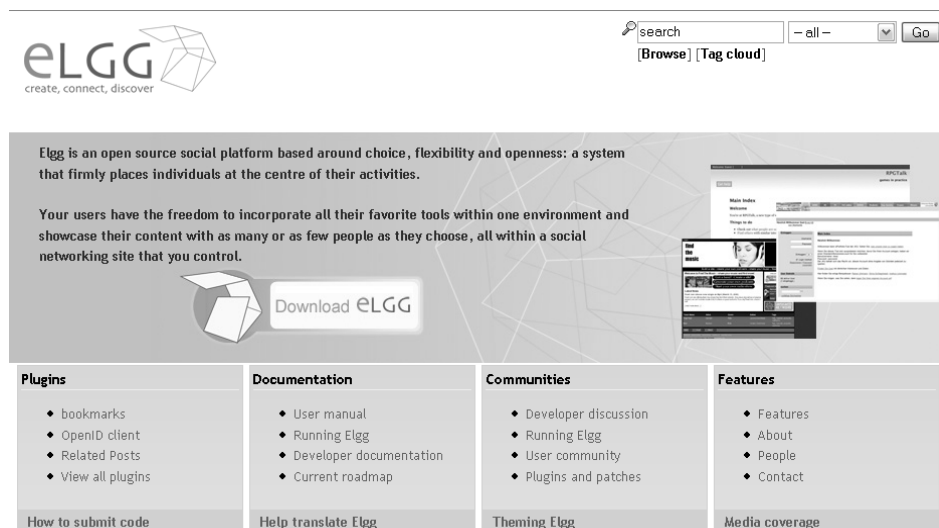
eLGG
create, connect, discover

search
– all –
Go
[Browse] [Tag cloud]

Elgg is an open source social platform based around choice, flexibility and openness: a system that firmly places individuals at the centre of their activities.

Your users have the freedom to incorporate all their favorite tools within one environment and showcase their content with as many or as few people as they choose, all within a social networking site that you control.

Download eLGG

Plugins
- bookmarks
- OpenID client
- Related Posts
- View all plugins

Documentation
- User manual
- Running Elgg
- Developer documentation
- Current roadmap

Communities
- Developer discussion
- Running Elgg
- User community
- Plugins and patches

Features
- Features
- About
- People
- Contact

How to submit code

Help translate Elgg

Theming Elgg

Media coverage